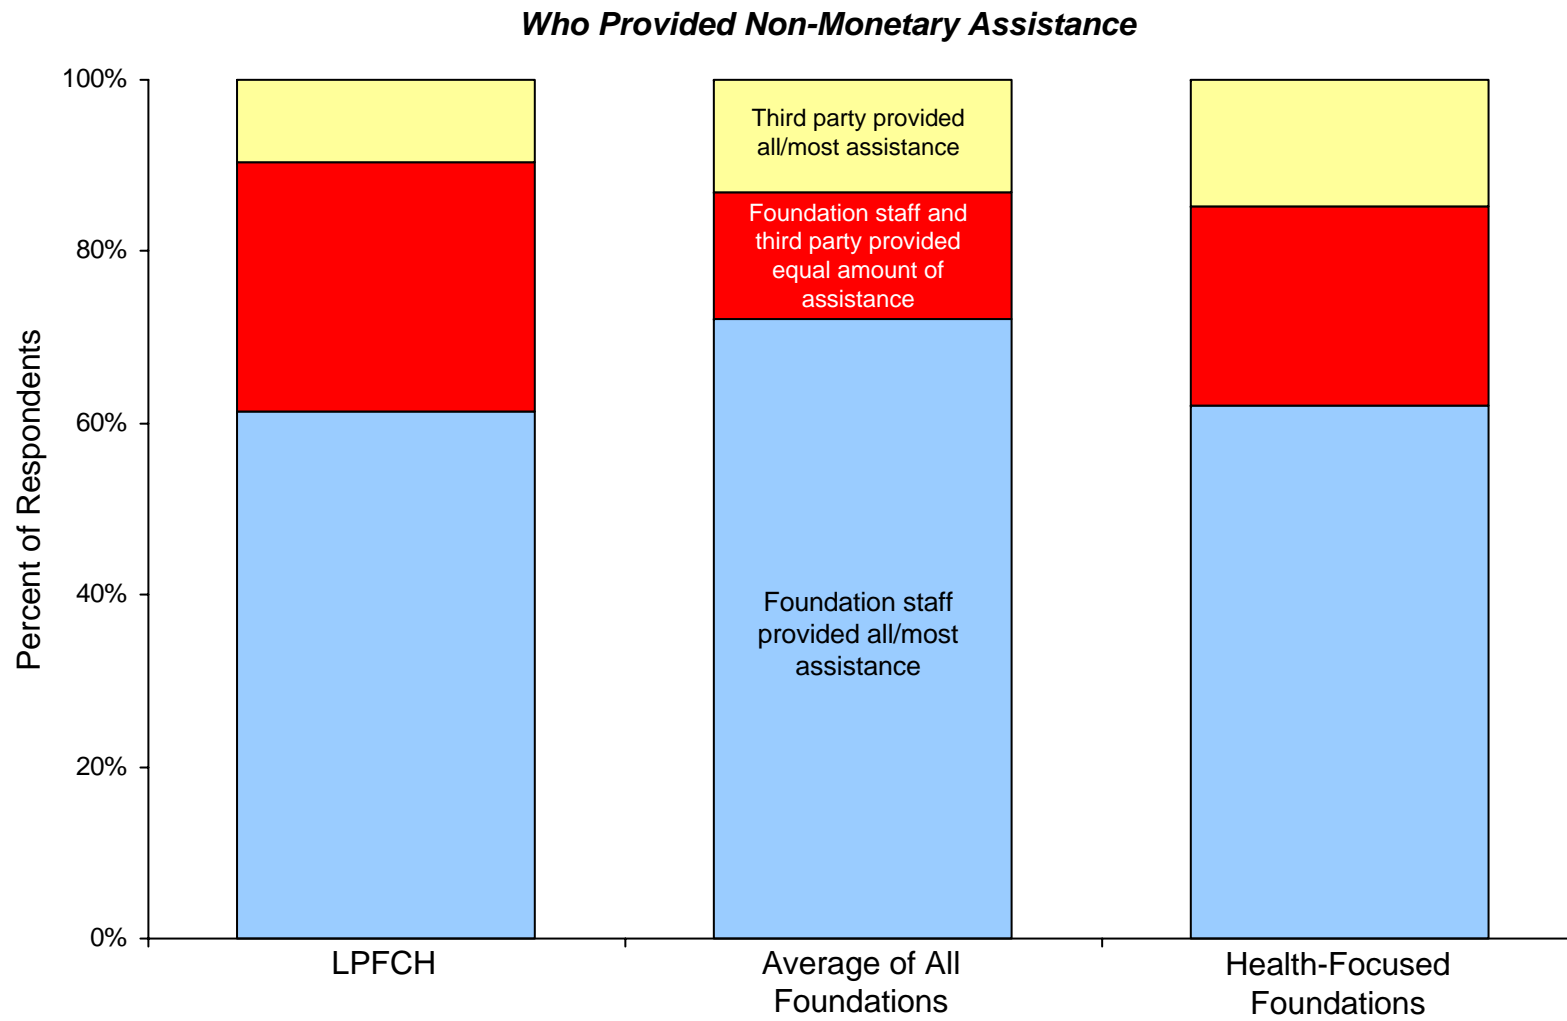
Who Provided Non-Monetary Assistance

Percent of Respondents

100%
80%
60%
40%
20%
0%

Third party provided all/most assistance

Foundation staff and third party provided equal amount of assistance

Foundation staff provided all/most assistance

LPFCH
Average of All Foundations
Health-Focused Foundations